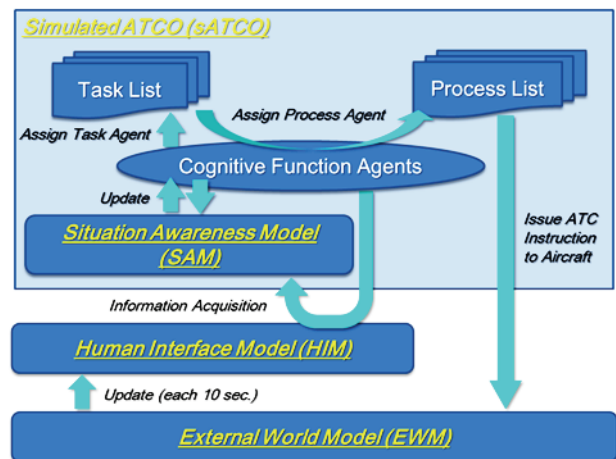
Simulated ATCO (sATCO)

Task List

Process List

Assign Process Agent

Assign Task Agent

Cognitive Function Agents

Update

Issue ATC Instruction to Aircraft

Situation Awareness Model (SAM)

Information Acquisition

Human Interface Model (HIM)

Update (each 10 sec.)

External World Model (EWM)